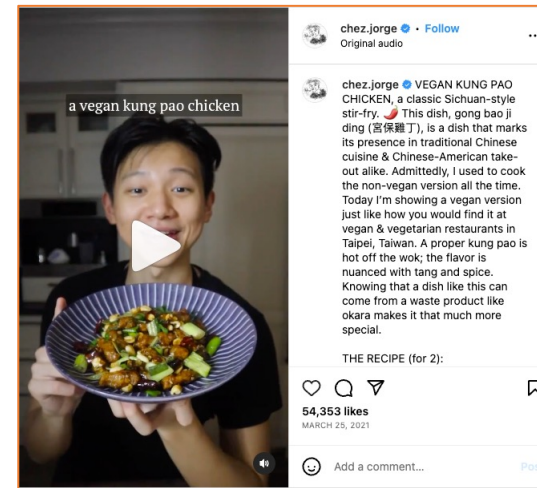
a vegan kung pao chicken

chez.jorge • Follow
Original audio

chez.jorge VEGAN KUNG PAO CHICKEN, a classic Sichuan-style stir-fry. 🌶️ This dish, gong bao ji ding (宮保雞丁), is a dish that marks its presence in traditional Chinese cuisine & Chinese-American take-out alike. Admittedly, I used to cook the non-vegan version all the time. Today I'm showing a vegan version just like how you would find it at vegan & vegetarian restaurants in Taipei, Taiwan. A proper kung pao is hot off the wok; the flavor is nuanced with tang and spice. Knowing that a dish like this can come from a waste product like okara makes it that much more special.

THE RECIPE (for 2):

54,353 likes
MARCH 25, 2021

Add a comment...
Po